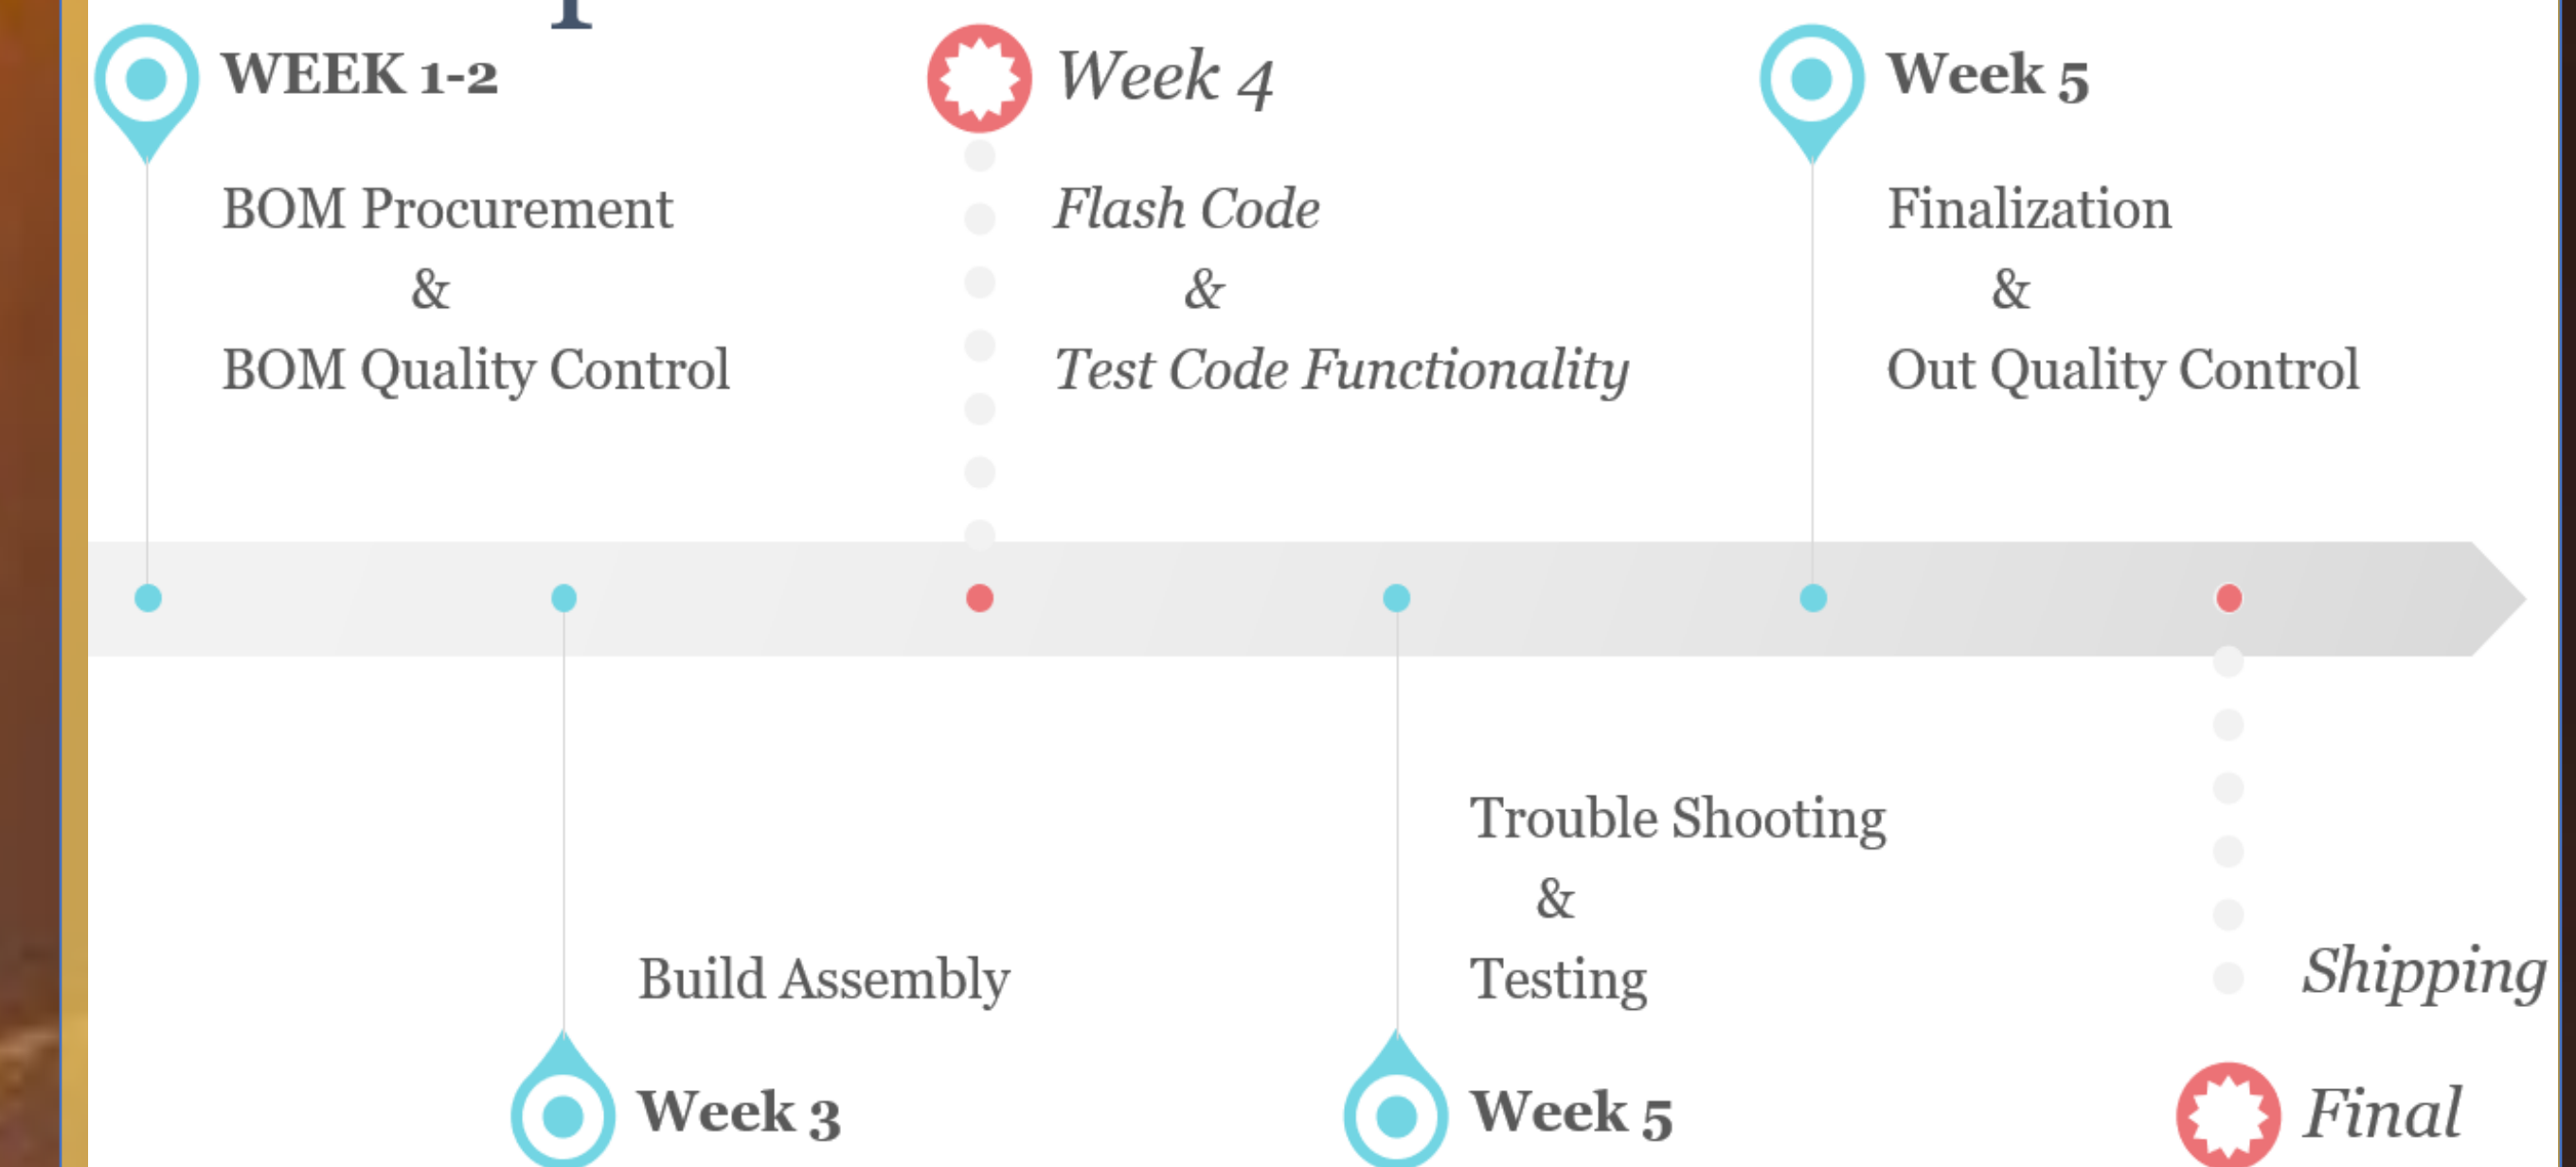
WEEK 1-2

BOM Procurement
&
BOM Quality Control

Week 4

Flash Code
&
Test Code Functionality

Week 5

Finalization
&
Out Quality Control

Build Assembly

Week 3

Trouble Shooting
&
Testing

Week 5

Shipping

Final